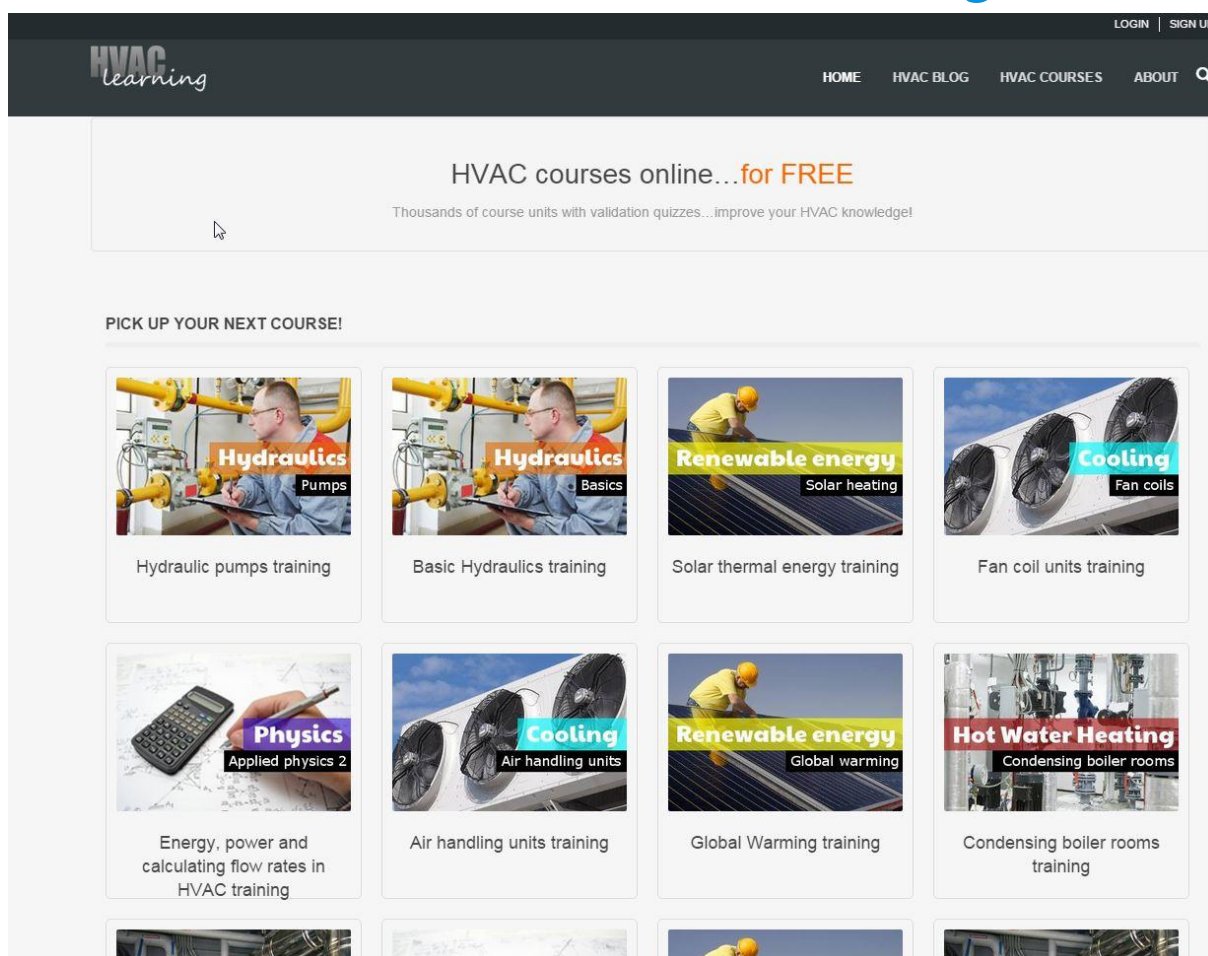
LOGIN | SIGN U

HVAC learning

HOME HVAC BLOG HVAC COURSES ABOUT

HVAC courses online…for FREE

Thousands of course units with validation quizzes…improve your HVAC knowledge!

PICK UP YOUR NEXT COURSE!

Hydraulics
Pumps

Hydraulic pumps training

Hydraulics
Basics

Basic Hydraulics training

Renewable energy
Solar heating

Solar thermal energy training

Cooling
Fan coils

Fan coil units training

Physics
Applied physics 2

Energy, power and calculating flow rates in HVAC training

Cooling
Air handling units

Air handling units training

Renewable energy
Global warming

Global Warming training

Hot Water Heating
Condensing boiler rooms

Condensing boiler rooms training